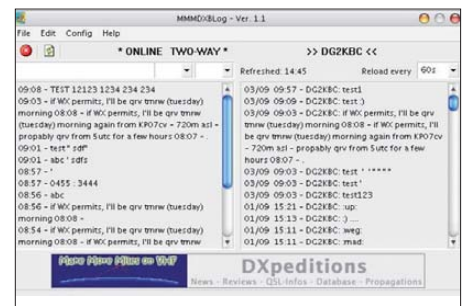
MMMDXBLog - Ver. 1.1

File Edit Config Help

* ONLINE TWO-WAY *

>> DG2KBC <<

Refreshed: 14:45

Reload every 60s

09:08 - TEST 12123 1234 234 234
09:03 - if WX permits, I'll be qrv tmrw (tuesday) morning 08:08 - if WX permits, I'll be qrv tmrw (tuesday) morning again from KP07cv - 720m asl - propably qrv from 5utc for a few hours 08:07 -
09:01 - test* sdf*
09:01 - abc ' sdfs
08:57 - '
08:57 - 0455 : 3444
08:56 - abc
08:56 - if WX permits, I'll be qrv tmrw (tuesday) morning 08:08 -
08:54 - if WX permits, I'll be qrv tmrw (tuesday) morning 08:08 - if WX permits, I'll be qrv tmrw

03/09 09:57 - DG2KBC: test1
03/09 09:09 - DG2KBC: test :)
03/09 09:03 - DG2KBC: if WX permits, I'll be qrv tmrw (tuesday) morning 08:08 - if WX permits, I'll be qrv tmrw (tuesday) morning again from KP07cv - 720m asl - propably qrv from 5utc for a few hours 08:07 -
03/09 09:03 - DG2KBC: test ' '*****
03/09 09:03 - DG2KBC: test'
03/09 09:03 - DG2KBC: test123
01/09 15:21 - DG2KBC: :up:
01/09 15:13 - DG2KBC: :) ....
01/09 15:11 - DG2KBC: :weg:
01/09 15:11 - DG2KBC: :mad:

More More Miles on VHF

DXpeditions

News - Reviews - QSL-Infos - Database - Propagations